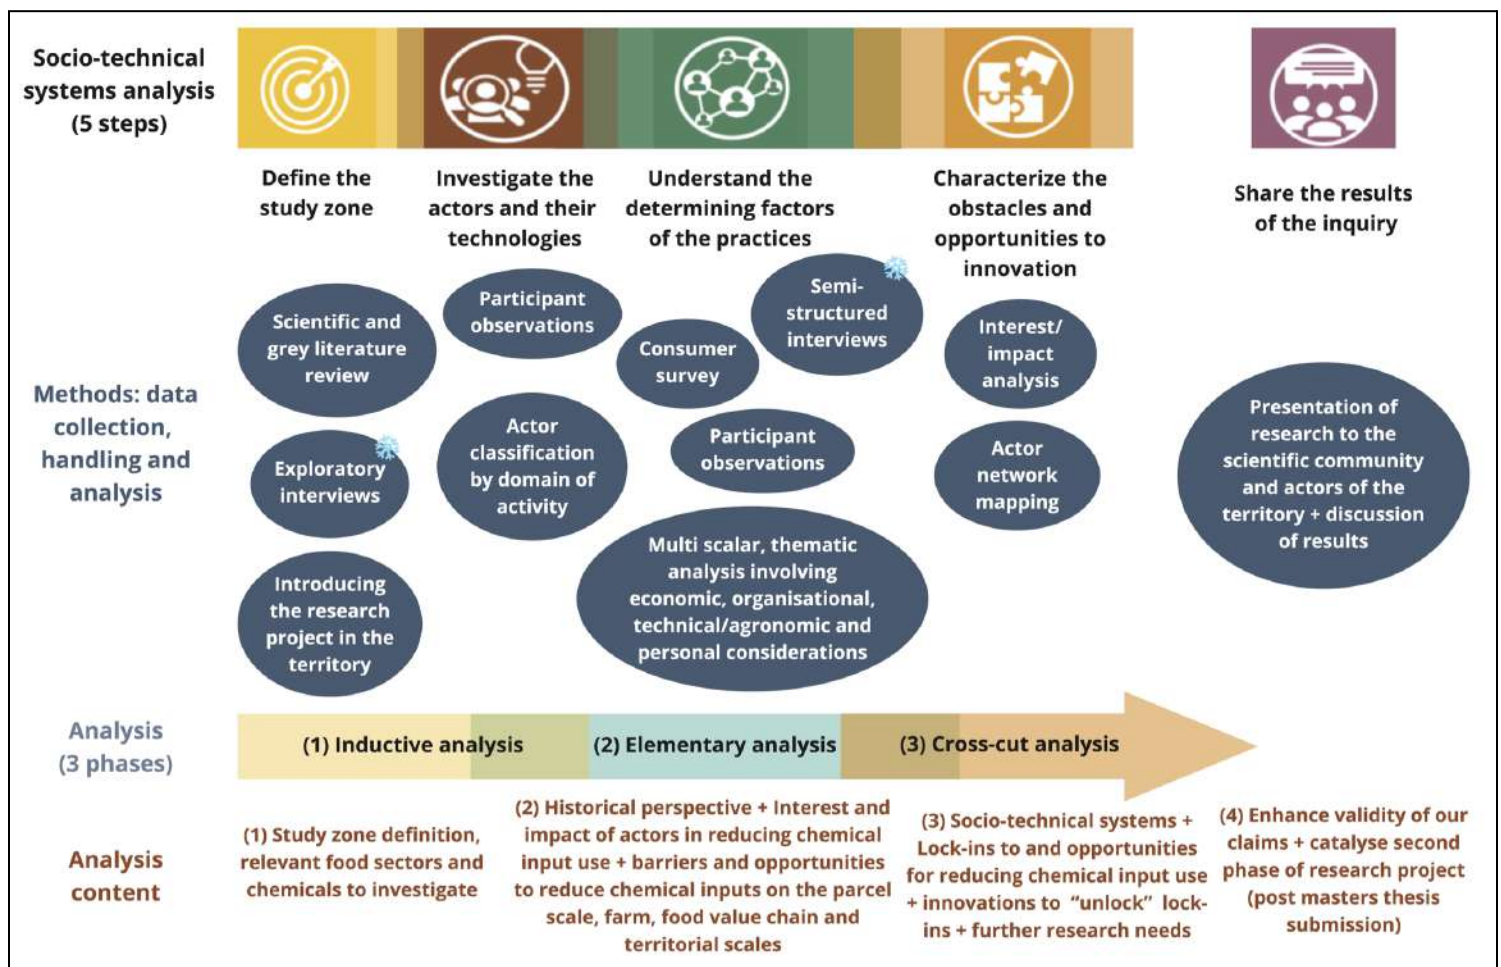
Socio-technical systems analysis (5 steps)

Define the study zone

Investigate the actors and their technologies

Understand the determining factors of the practices

Characterize the obstacles and opportunities to innovation

Share the results of the inquiry

Methods: data collection, handling and analysis

Scientific and grey literature review

Exploratory interviews

Introducing the research project in the territory

Participant observations

Actor classification by domain of activity

Consumer survey

Semi-structured interviews

Participant observations

Multi scalar, thematic analysis involving economic, organisational, technical/agronomic and personal considerations

Interest/ impact analysis

Actor network mapping

Presentation of research to the scientific community and actors of the territory + discussion of results

Analysis (3 phases)

(1) Inductive analysis

(2) Elementary analysis

(3) Cross-cut analysis

Analysis content

(1) Study zone definition, relevant food sectors and chemicals to investigate

(2) Historical perspective + Interest and impact of actors in reducing chemical input use + barriers and opportunities to reduce chemical inputs on the parcel scale, farm, food value chain and territorial scales

(3) Socio-technical systems + Lock-ins to and opportunities for reducing chemical input use + innovations to "unlock" lock-ins + further research needs

(4) Enhance validity of our claims + catalyse second phase of research project (post masters thesis submission)